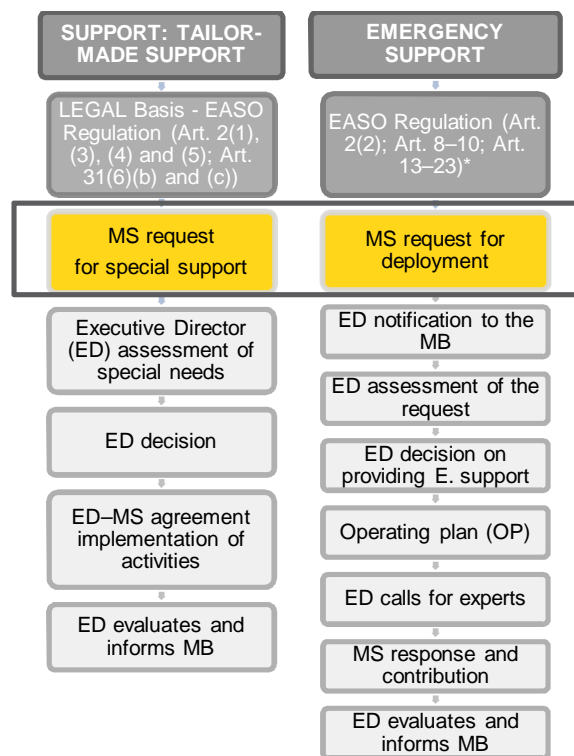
SUPPORT: TAILOR-MADE SUPPORT

LEGAL Basis - EASO Regulation (Art. 2(1), (3), (4) and (5); Art. 31(6)(b) and (c))

MS request for special support

Executive Director (ED) assessment of special needs

ED decision

ED–MS agreement implementation of activities

ED evaluates and informs MB

EMERGENCY SUPPORT

EASO Regulation (Art. 2(2); Art. 8–10; Art. 13–23)*

MS request for deployment

ED notification to the MB

ED assessment of the request

ED decision on providing E. support

Operating plan (OP)

ED calls for experts

MS response and contribution

ED evaluates and informs MB